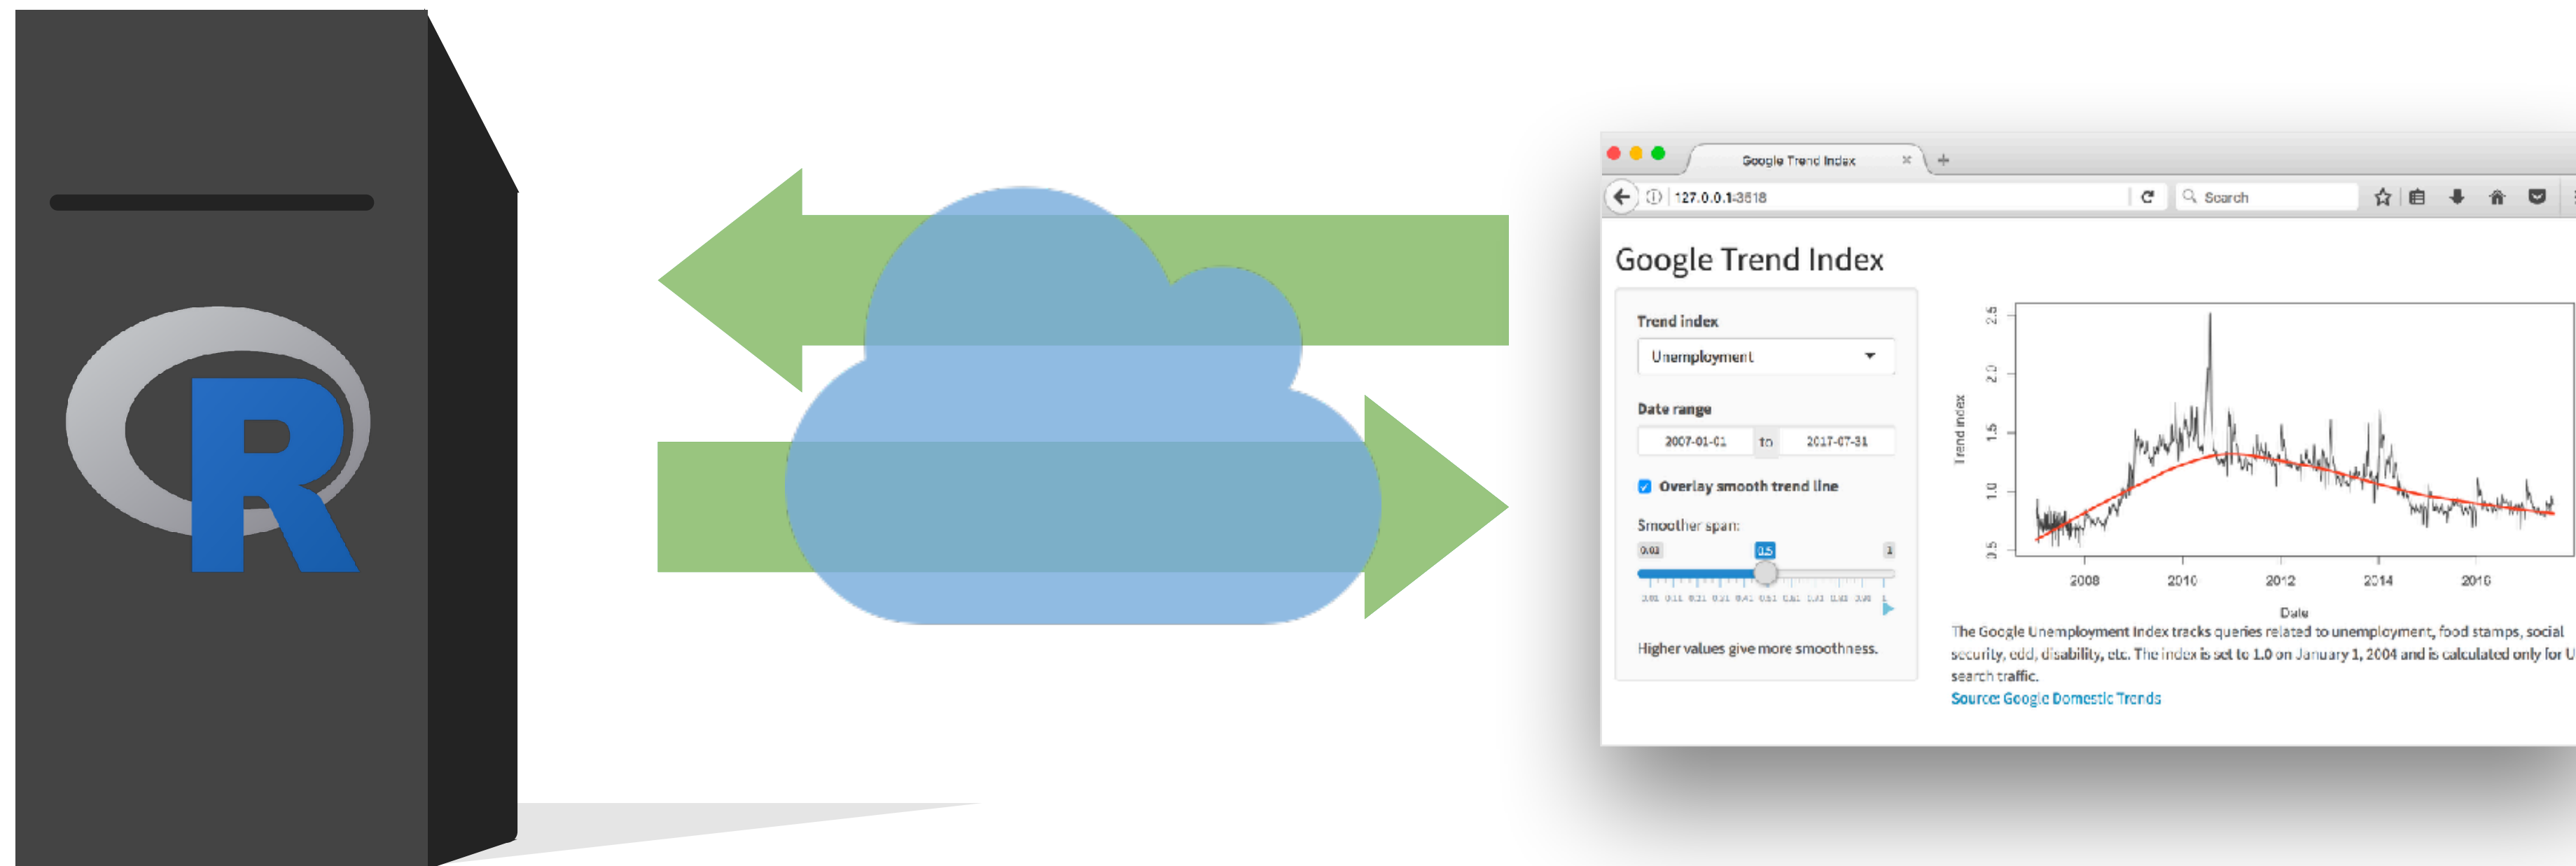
R

Google Trend Index ×

127.0.0.1:3818

Search

Google Trend Index

Trend index

Unemployment

Date range

2007-01-01 to 2017-07-31

Overlay smooth trend line

Smoother span:

0.01 0.5 1

0.01 0.11 0.21 0.31 0.41 0.51 0.61 0.71 0.81 0.91 1

Higher values give more smoothness.

2.5
2.0
1.5
1.0
0.5

Trend index

2008 2010 2012 2014 2016

Date

The Google Unemployment Index tracks queries related to unemployment, food stamps, social security, edd, disability, etc. The index is set to 1.0 on January 1, 2004 and is calculated only for U search traffic.

Source: Google Domestic Trends